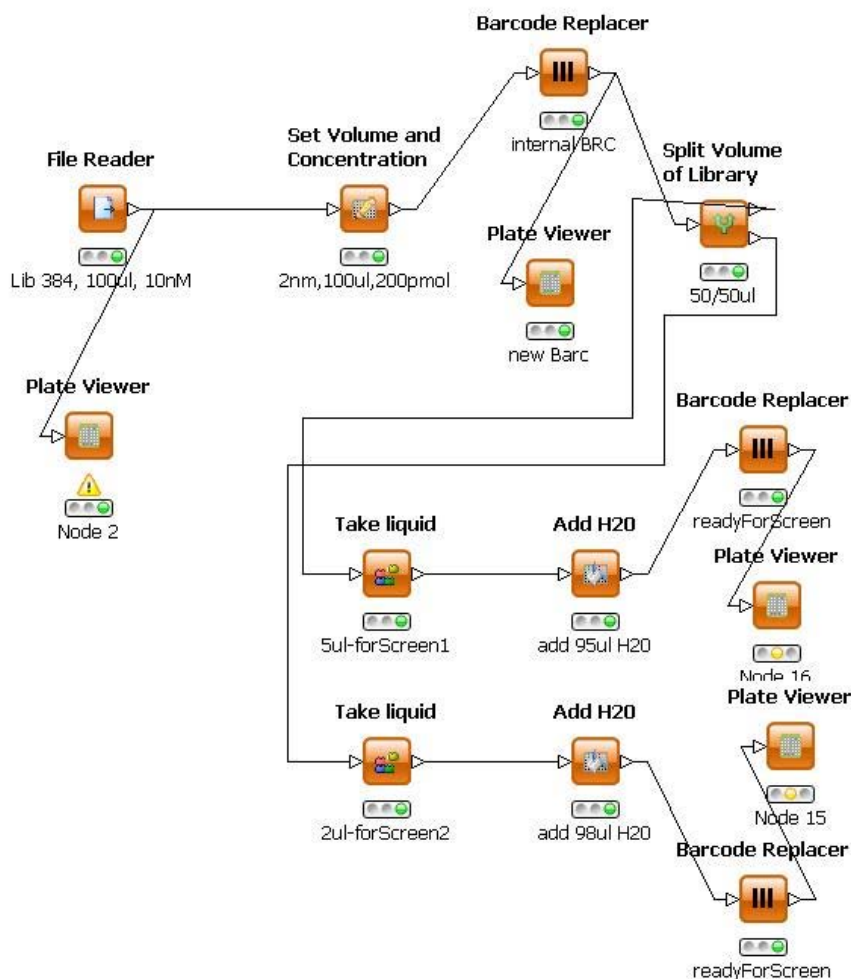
Barcode Replacer

internal BRC

File Reader

Lib 384, 100ul, 10nM

Set Volume and Concentration

2nm,100ul,200pmol

Plate Viewer

new Barc

Split Volume of Library

50/50ul

Plate Viewer

Node 2

Barcode Replacer

readyForScreen

Take liquid

5ul-forScreen1

Add H20

add 95ul H20

Plate Viewer

Node 16

Take liquid

2ul-forScreen2

Add H20

add 98ul H20

Plate Viewer

Node 15

Barcode Replacer

readyForScreen